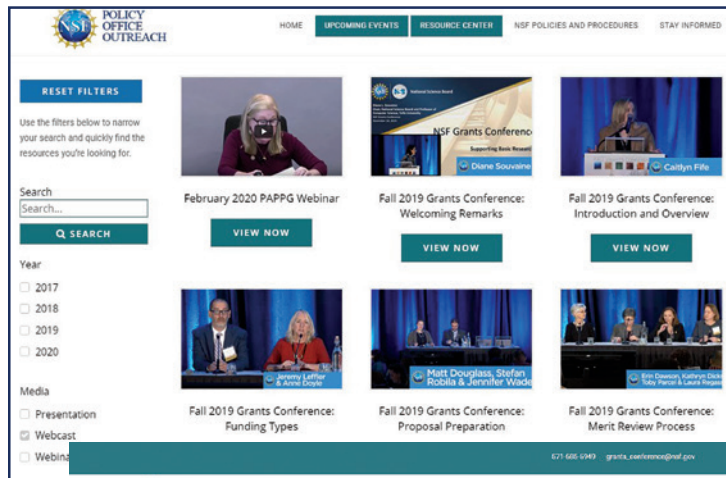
NSF POLICY OFFICE OUTREACH

HOME | UPCOMING EVENTS | RESOURCE CENTER | NSF POLICIES AND PROCEDURES | STAY INFORMED

RESET FILTERS

Use the filters below to narrow your search and quickly find the resources you're looking for.

Search

Search...

SEARCH

Year

2017

2018

2019

2020

Media

Presentation

Webcast

Webina

February 2020 PAPPG Webinar

VIEW NOW

NSF National Science Board

NSF Grants Conference

Supporting Basic Research

Diane Souvaine

Fall 2019 Grants Conference: Welcoming Remarks

VIEW NOW

Caitlyn Fife

Fall 2019 Grants Conference: Introduction and Overview

VIEW NOW

Jeremy Leffler & Anne Doyle

Fall 2019 Grants Conference: Funding Types

Matt Douglass, Stefan Robila & Jennifer Wade

Fall 2019 Grants Conference: Proposal Preparation

Erin Dawson, Kathryn Dick Toby Parcel & Laura Regas

Fall 2019 Grants Conference: Merit Review Process

571-605-5949 grants_conference@nsf.gov